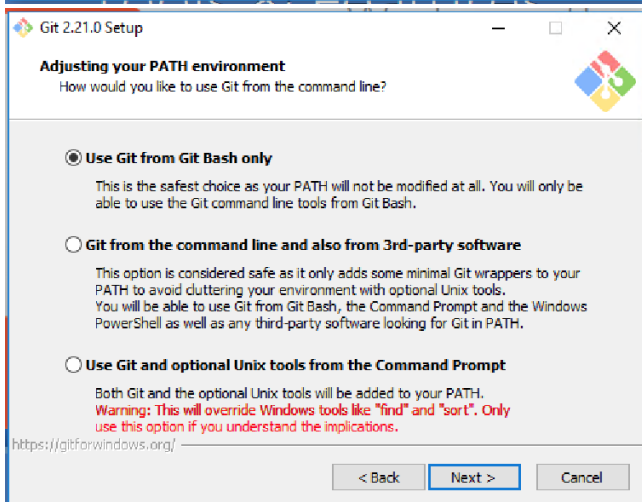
Git 2.21.0 Setup

Adjusting your PATH environment

How would you like to use Git from the command line?

Use Git from Git Bash only

This is the safest choice as your PATH will not be modified at all. You will only be able to use the Git command line tools from Git Bash.

Git from the command line and also from 3rd-party software

This option is considered safe as it only adds some minimal Git wrappers to your PATH to avoid cluttering your environment with optional Unix tools.
You will be able to use Git from Git Bash, the Command Prompt and the Windows PowerShell as well as any third-party software looking for Git in PATH.

Use Git and optional Unix tools from the Command Prompt

Both Git and the optional Unix tools will be added to your PATH.
Warning: This will override Windows tools like "find" and "sort". Only use this option if you understand the implications.

https://gitforwindows.org/

< Back Next > Cancel